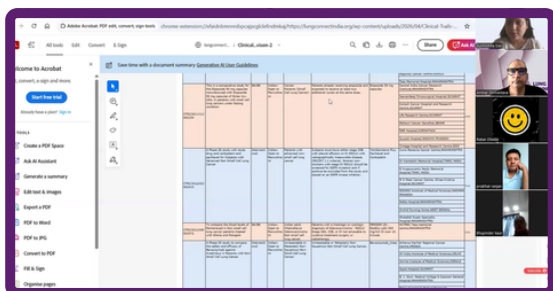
Adobe Acrobat: PDF edit, convert, sign tools

chrome-extension://efaidnbmnnnibpcajpcglclefindmkaj/https://lungconnectindia.org/wp-content/uploads/2025/04/Clinical-Trail-

All tools Edit Convert E-Sign

lungconnect... Clinical_vision-2

Share

Save time with a document summary Generative AI User Guidelines

elcome to Acrobat

t, convert, e-sign and more.

Start free trial

Already have a plan? Sign in

Create a PDF Space

Ask AI Assistant

Generate a summary

Edit text & images

Export a PDF

PDF to Word

PDF to JPG

Convert to PDF

Fill & Sign

Organize pages

Baba Obidia

prabhat ranjan

Bhupinder Kaur